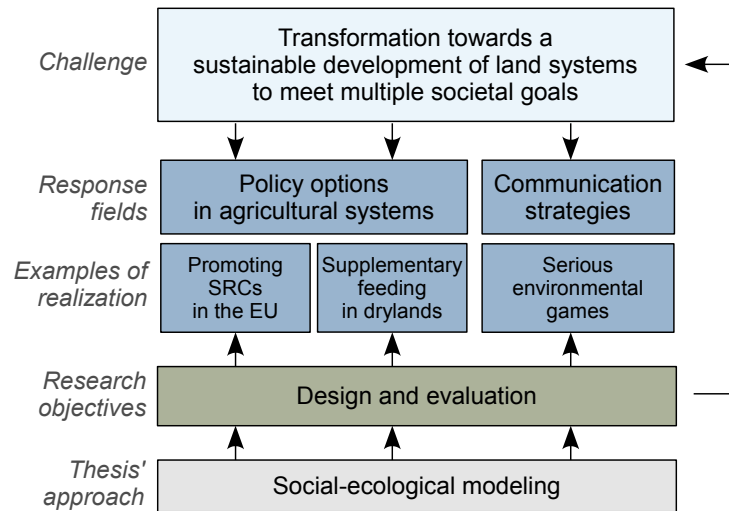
Challenge

Transformation towards a sustainable development of land systems to meet multiple societal goals

Response fields

Policy options in agricultural systems

Communication strategies

Examples of realization

Promoting SRCs in the EU

Supplementary feeding in drylands

Serious environmental games

Research objectives

Design and evaluation

Thesis' approach

Social-ecological modeling